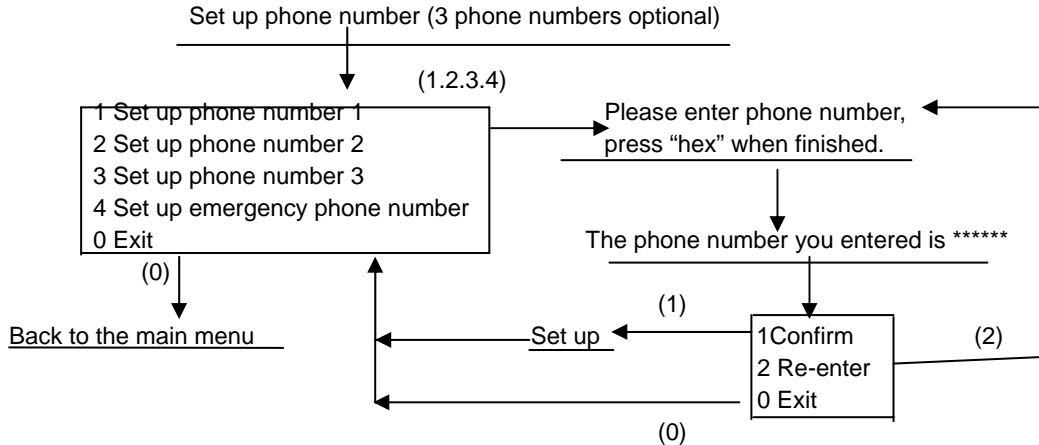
Set up phone number (3 phone numbers optional)

(1.2.3.4)

1 Set up phone number 1
2 Set up phone number 2
3 Set up phone number 3
4 Set up emergency phone number
0 Exit

Please enter phone number, press “hex” when finished.

The phone number you entered is ******

(0)

Back to the main menu

(1)

Set up

1Confirm
2 Re-enter
0 Exit

(2)

(0)